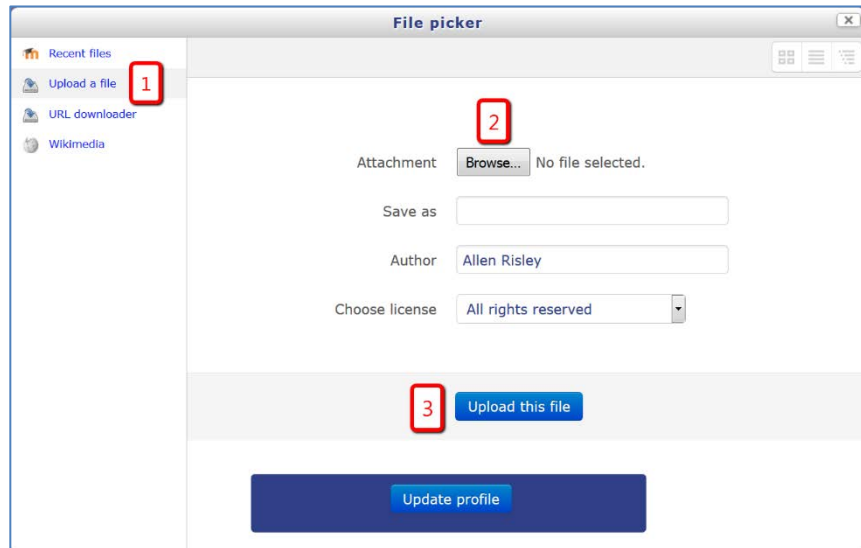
File picker

Recent files
Upload a file
1
URL downloader
Wikimedia

2
Attachment Browse... No file selected.
Save as
Author Allen Risley
Choose license All rights reserved

3
Upload this file

Update profile